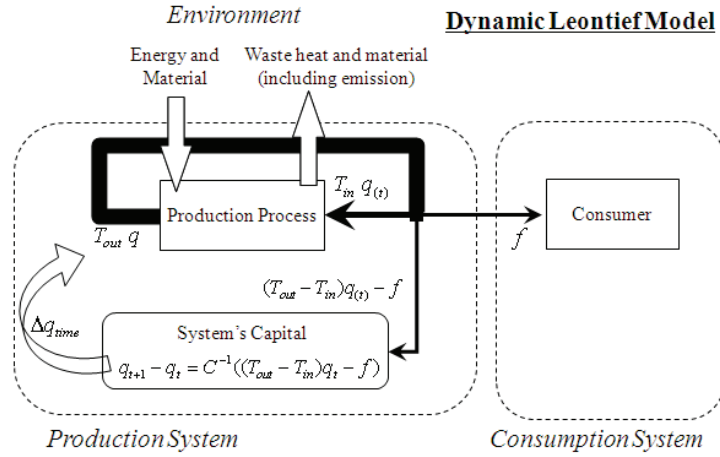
Environment

Dynamic Leontief Model

Energy and Material

Waste heat and material (including emission)

$T_{in}\ q_{(t)}$

Production Process

Consumer

$T_{out}\ q$

$f$

$(T_{out} - T_{in})q_{(t)} - f$

$\Delta q_{time}$

System's Capital

$q_{t+1} - q_t = C^{-1}((T_{out} - T_{in})q_t - f)$

Production System

Consumption System